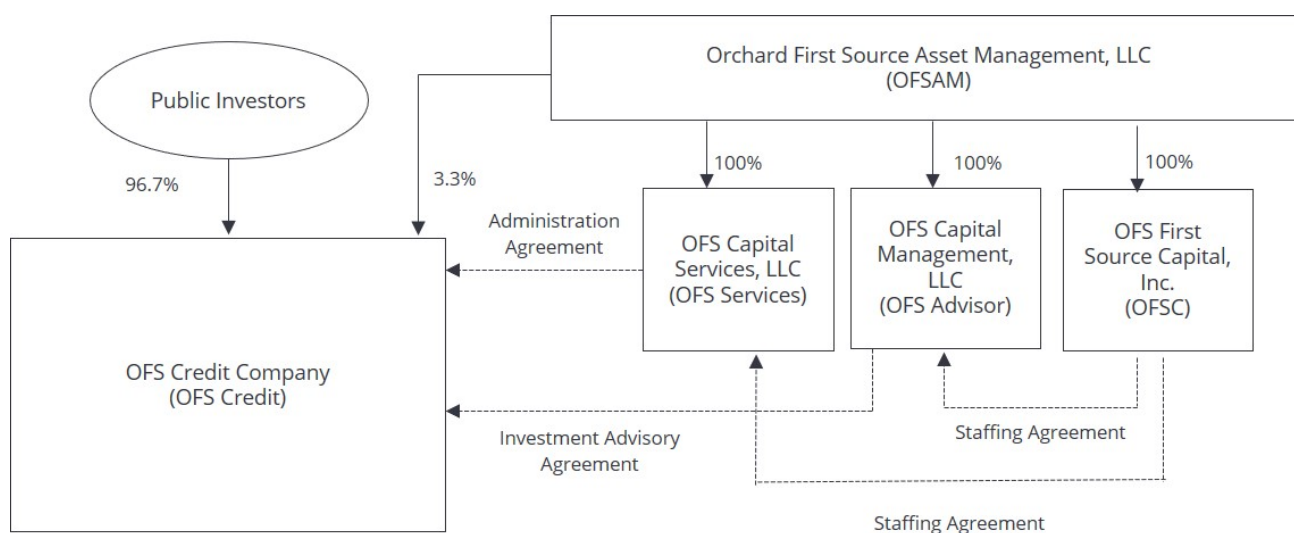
Orchard First Source Asset Management, LLC
(OFSAM)

Public Investors

96.7%

3.3%

100%

100%

100%

Administration Agreement

OFS Capital Services, LLC (OFS Services)

OFS Capital Management, LLC (OFS Advisor)

OFS First Source Capital, Inc. (OFSC)

OFS Credit Company
(OFS Credit)

Investment Advisory Agreement

Staffing Agreement

Staffing Agreement